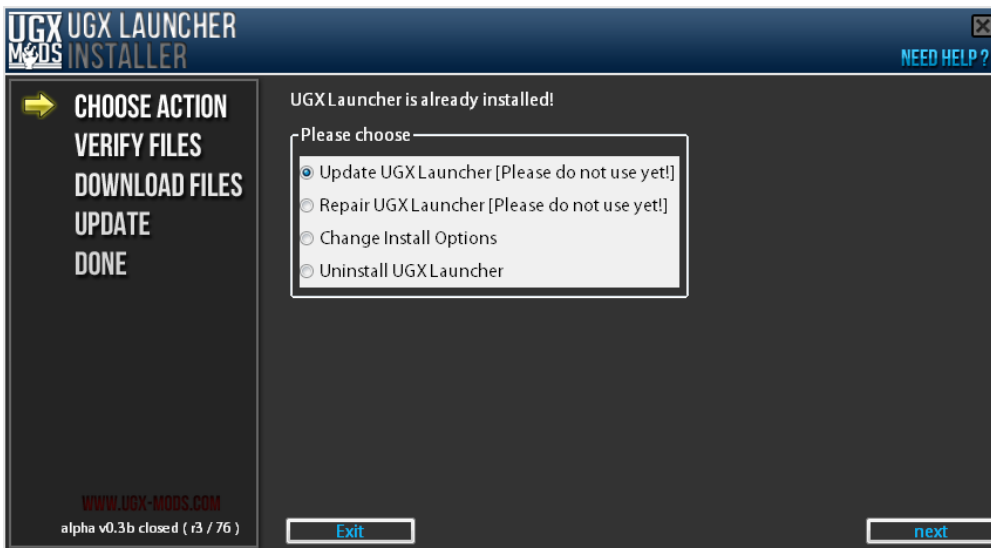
UGX MODS UGX LAUNCHER INSTALLER

NEED HELP ?

CHOOSE ACTION
VERIFY FILES
DOWNLOAD FILES
UPDATE
DONE

WWW.UGX-MODS.COM
alpha v0.3b closed ( r3 / 76 )

UGX Launcher is already installed!

Please choose
Update UGX Launcher [Please do not use yet!]
Repair UGX Launcher [Please do not use yet!]
Change Install Options
Uninstall UGX Launcher

Exit
next